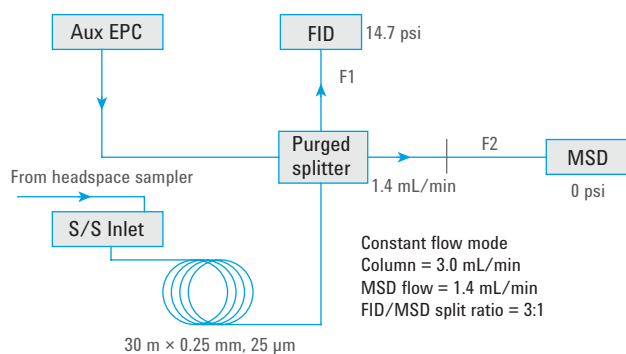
Aux EPC

FID 14.7 psi

F1

Purged splitter

F2

MSD

0 psi

1.4 mL/min

From headspace sampler

S/S Inlet

Constant flow mode
Column = 3.0 mL/min
MSD flow = 1.4 mL/min
FID/MSD split ratio = 3:1

30 m × 0.25 mm, 25 µm